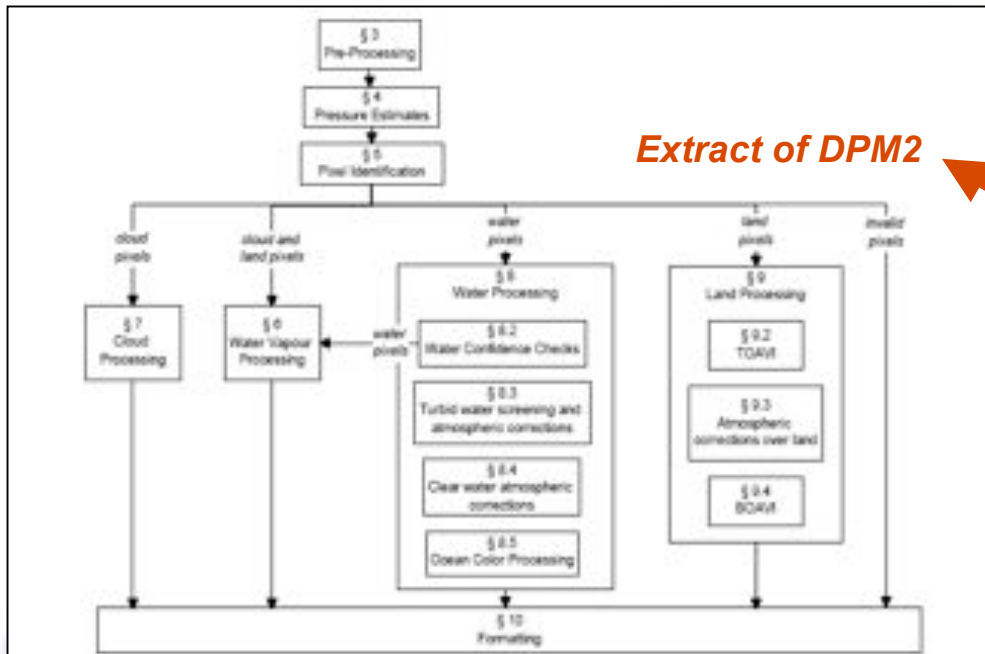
§ 3
Pre-Processing

§ 4
Pressure Estimates

§ 5
Pixel Identification

Extract of DPM2

cloud pixels

cloud and land pixels

water pixels

land pixels

invalid pixels

§ 7
Cloud Processing

§ 6
Water Vapour Processing

water pixels

§ 8
Water Processing

§ 8.2
Water Confidence Checks

§ 8.3
Turbid water screening and atmospheric corrections

§ 8.4
Clear water atmospheric corrections

§ 8.5
Ocean Color Processing

§ 9
Land Processing

§ 9.2
TOAVI

§ 9.3
Atmospheric corrections over land

§ 9.4
BOAVI

§ 10
Formatting